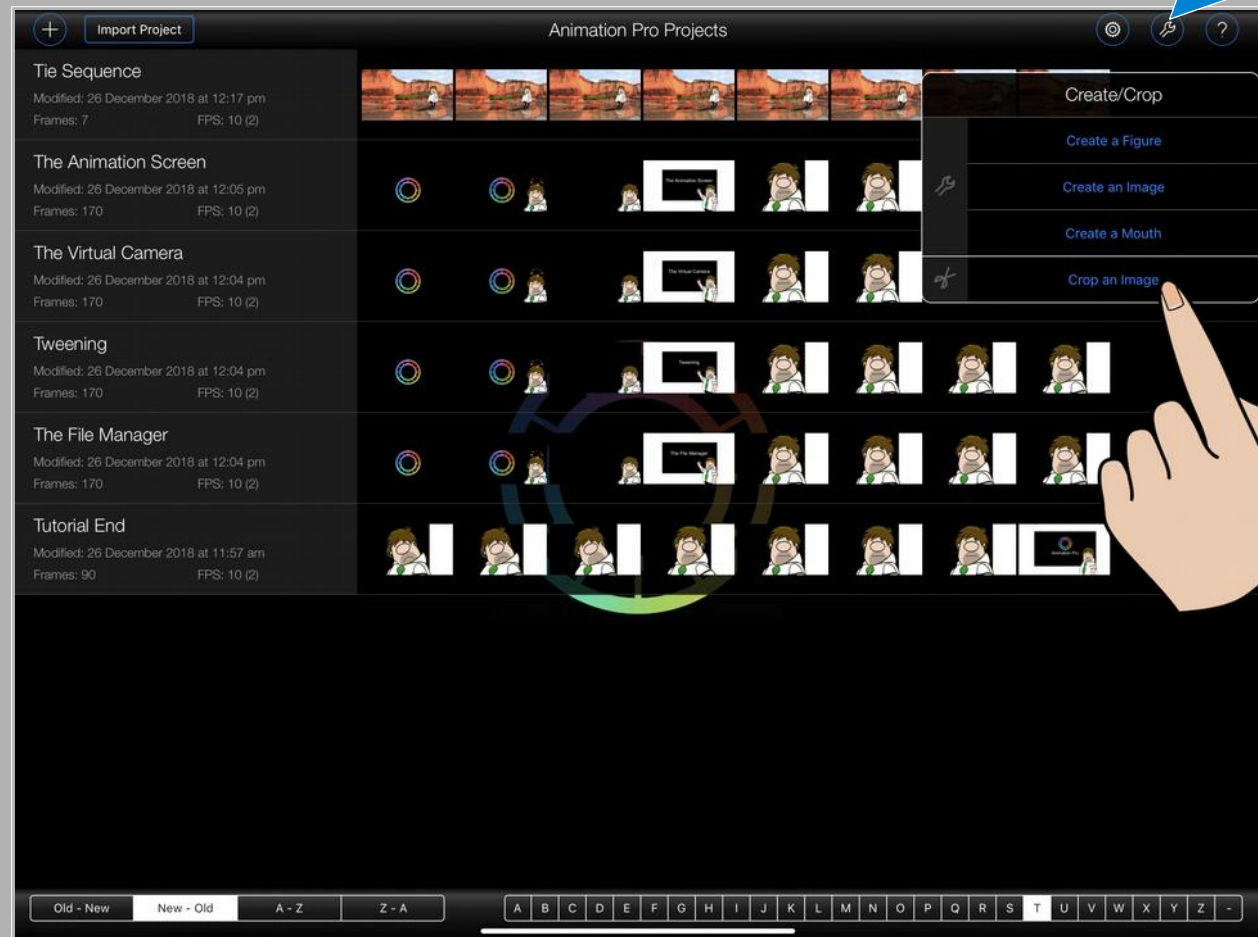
Import Project

Animation Pro Projects

?

Tie Sequence
Modified: 26 December 2018 at 12:17 pm
Frames: 7 FPS: 10 (2)

The Animation Screen
Modified: 26 December 2018 at 12:05 pm
Frames: 170 FPS: 10 (2)

The Virtual Camera
Modified: 26 December 2018 at 12:04 pm
Frames: 170 FPS: 10 (2)

Tweening
Modified: 26 December 2018 at 12:04 pm
Frames: 170 FPS: 10 (2)

The File Manager
Modified: 26 December 2018 at 12:04 pm
Frames: 170 FPS: 10 (2)

Tutorial End
Modified: 26 December 2018 at 11:57 am
Frames: 90 FPS: 10 (2)

The Animation Screen

The Virtual Camera

Tweening

The File Manager

Animation Pro

Create/Crop

Create a Figure

Create an Image

Create a Mouth

Crop an Image

Old - New | New - Old | A - Z | Z - A

A B C D E F G H I J K L M N O P Q R S T U V W X Y Z -